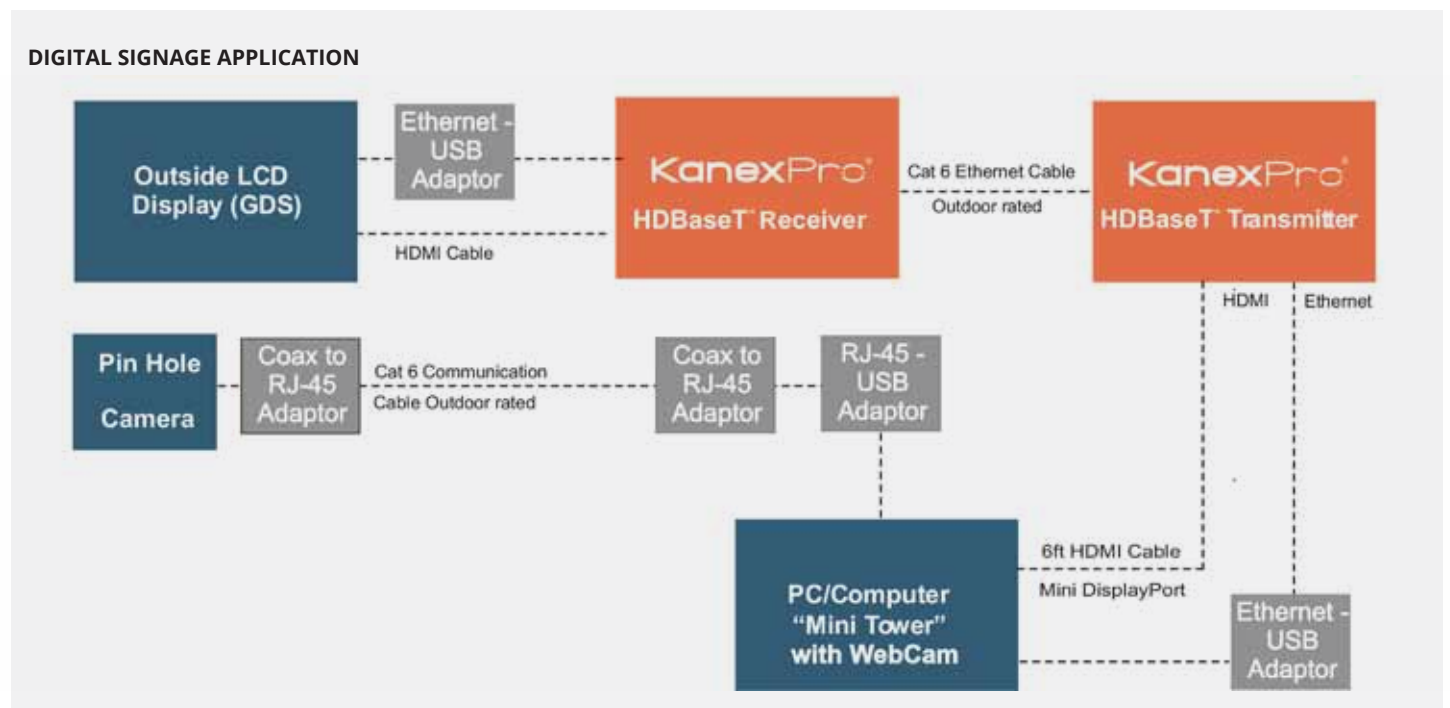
DIGITAL SIGNAGE APPLICATION

Outside LCD Display (GDS)

Ethernet - USB Adaptor

HDMI Cable

KanexPro®
HDBaseT™ Receiver

Cat 6 Ethernet Cable
Outdoor rated

KanexPro®
HDBaseT™ Transmitter

HDMI

Ethernet

Pin Hole Camera

Coax to RJ-45 Adaptor

Cat 6 Communication
Cable Outdoor rated

Coax to RJ-45 Adaptor

RJ-45 - USB Adaptor

PC/Computer "Mini Tower" with WebCam

6ft HDMI Cable
Mini DisplayPort

Ethernet - USB Adaptor